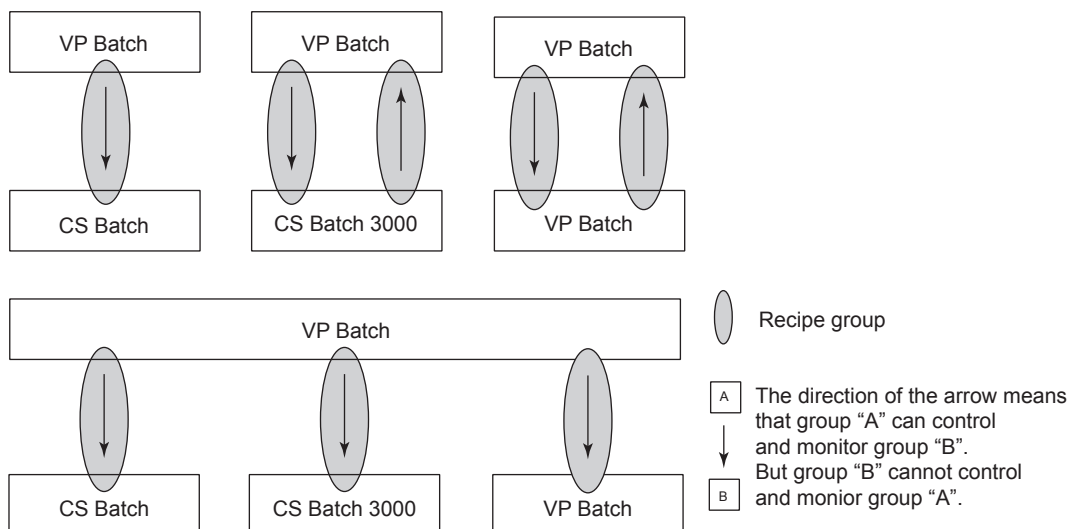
VP Batch

CS Batch

VP Batch

CS Batch 3000

VP Batch

VP Batch

VP Batch

CS Batch

CS Batch 3000

VP Batch

Recipe group

A

B

The direction of the arrow means that group “A” can control and monitor group “B”. But group “B” cannot control and monior group “A”.